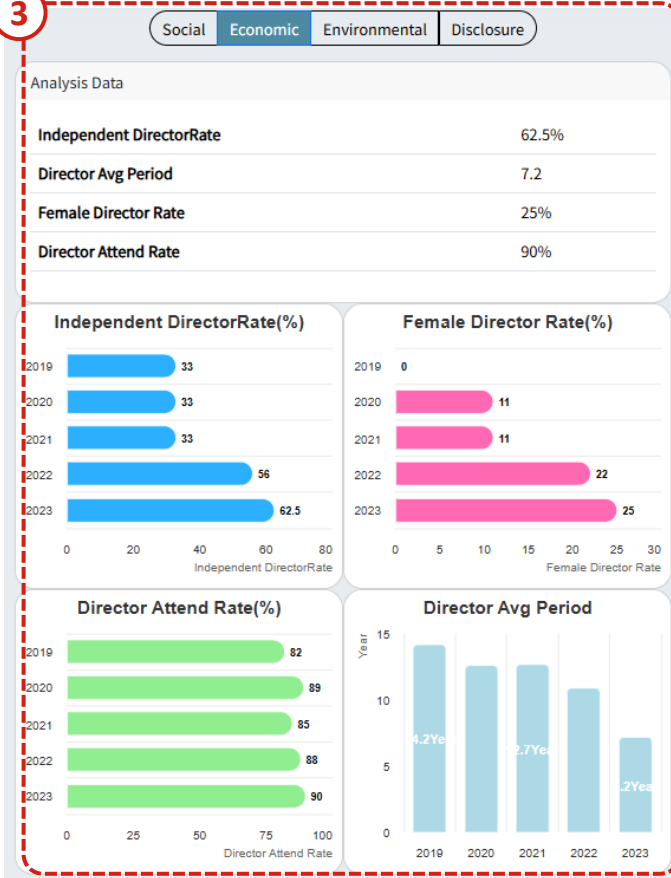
3

Social | Economic | Environmental | Disclosure

Analysis Data

| | |
|---|---|
| Independent DirectorRate | 62.5% |
| Director Avg Period | 7.2 |
| Female Director Rate | 25% |
| Director Attend Rate | 90% |

Independent DirectorRate(%)

2019 33
2020 33
2021 33
2022 56
2023 62.5

0 20 40 60 80
Independent DirectorRate

Female Director Rate(%)

2019 0
2020 11
2021 11
2022 22
2023 25

0 5 10 15 20 25 30
Female Director Rate

Director Attend Rate(%)

2019 82
2020 89
2021 85
2022 88
2023 90

0 25 50 75 100
Director Attend Rate

Director Avg Period

Year
15
10
5
0

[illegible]4.2Ye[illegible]
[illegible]2.7Yea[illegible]
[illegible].2Yea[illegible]

2019 2020 2021 2022 2023